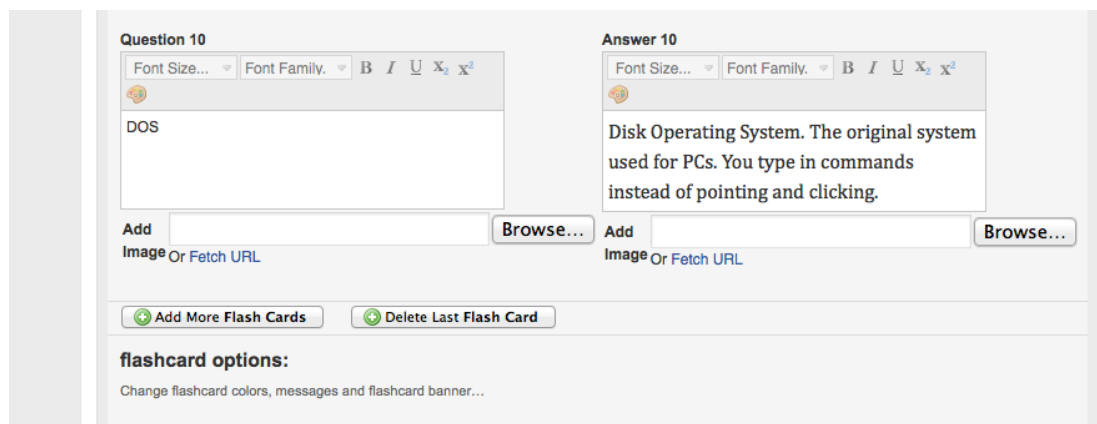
Question 10

Font Size... Font Family. B I U $X_2$ $X^2$

DOS

Add Image Browse... Or Fetch URL

Answer 10

Font Size... Font Family. B I U $X_2$ $X^2$

Disk Operating System. The original system used for PCs. You type in commands instead of pointing and clicking.

Add Image Browse... Or Fetch URL

Add More Flash Cards

Delete Last Flash Card

flashcard options:

Change flashcard colors, messages and flashcard banner...